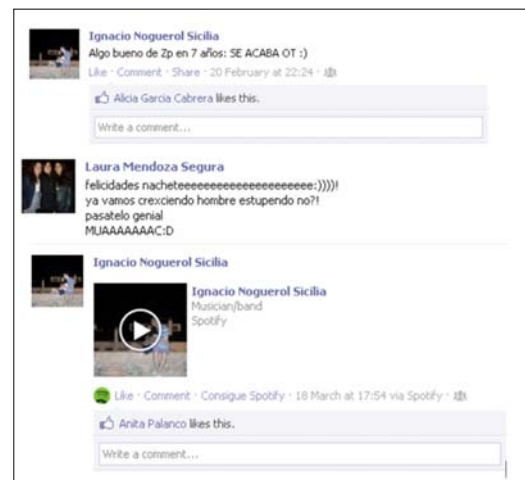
Ignacio Noguerol Sicilia
Algo bueno de Zp en 7 años: SE ACABA OT :)
Like · Comment · Share · 20 February at 22:24 ·

Alicia Garcia Cabrera likes this.

Write a comment...

Laura Mendoza Segura
felicidades nacheteeeeeeeeeeeeeeeeeeeee:)))))!
ya vamos crexciendo hombre estupendo no?!
pasatelo genial
MUAAAAAAAC:D

Ignacio Noguerol Sicilia

Ignacio Noguerol Sicilia
Musician/band
Spotify

Like · Comment · Consigue Spotify · 18 March at 17:54 via Spotify ·

Anita Palanco likes this.

Write a comment...